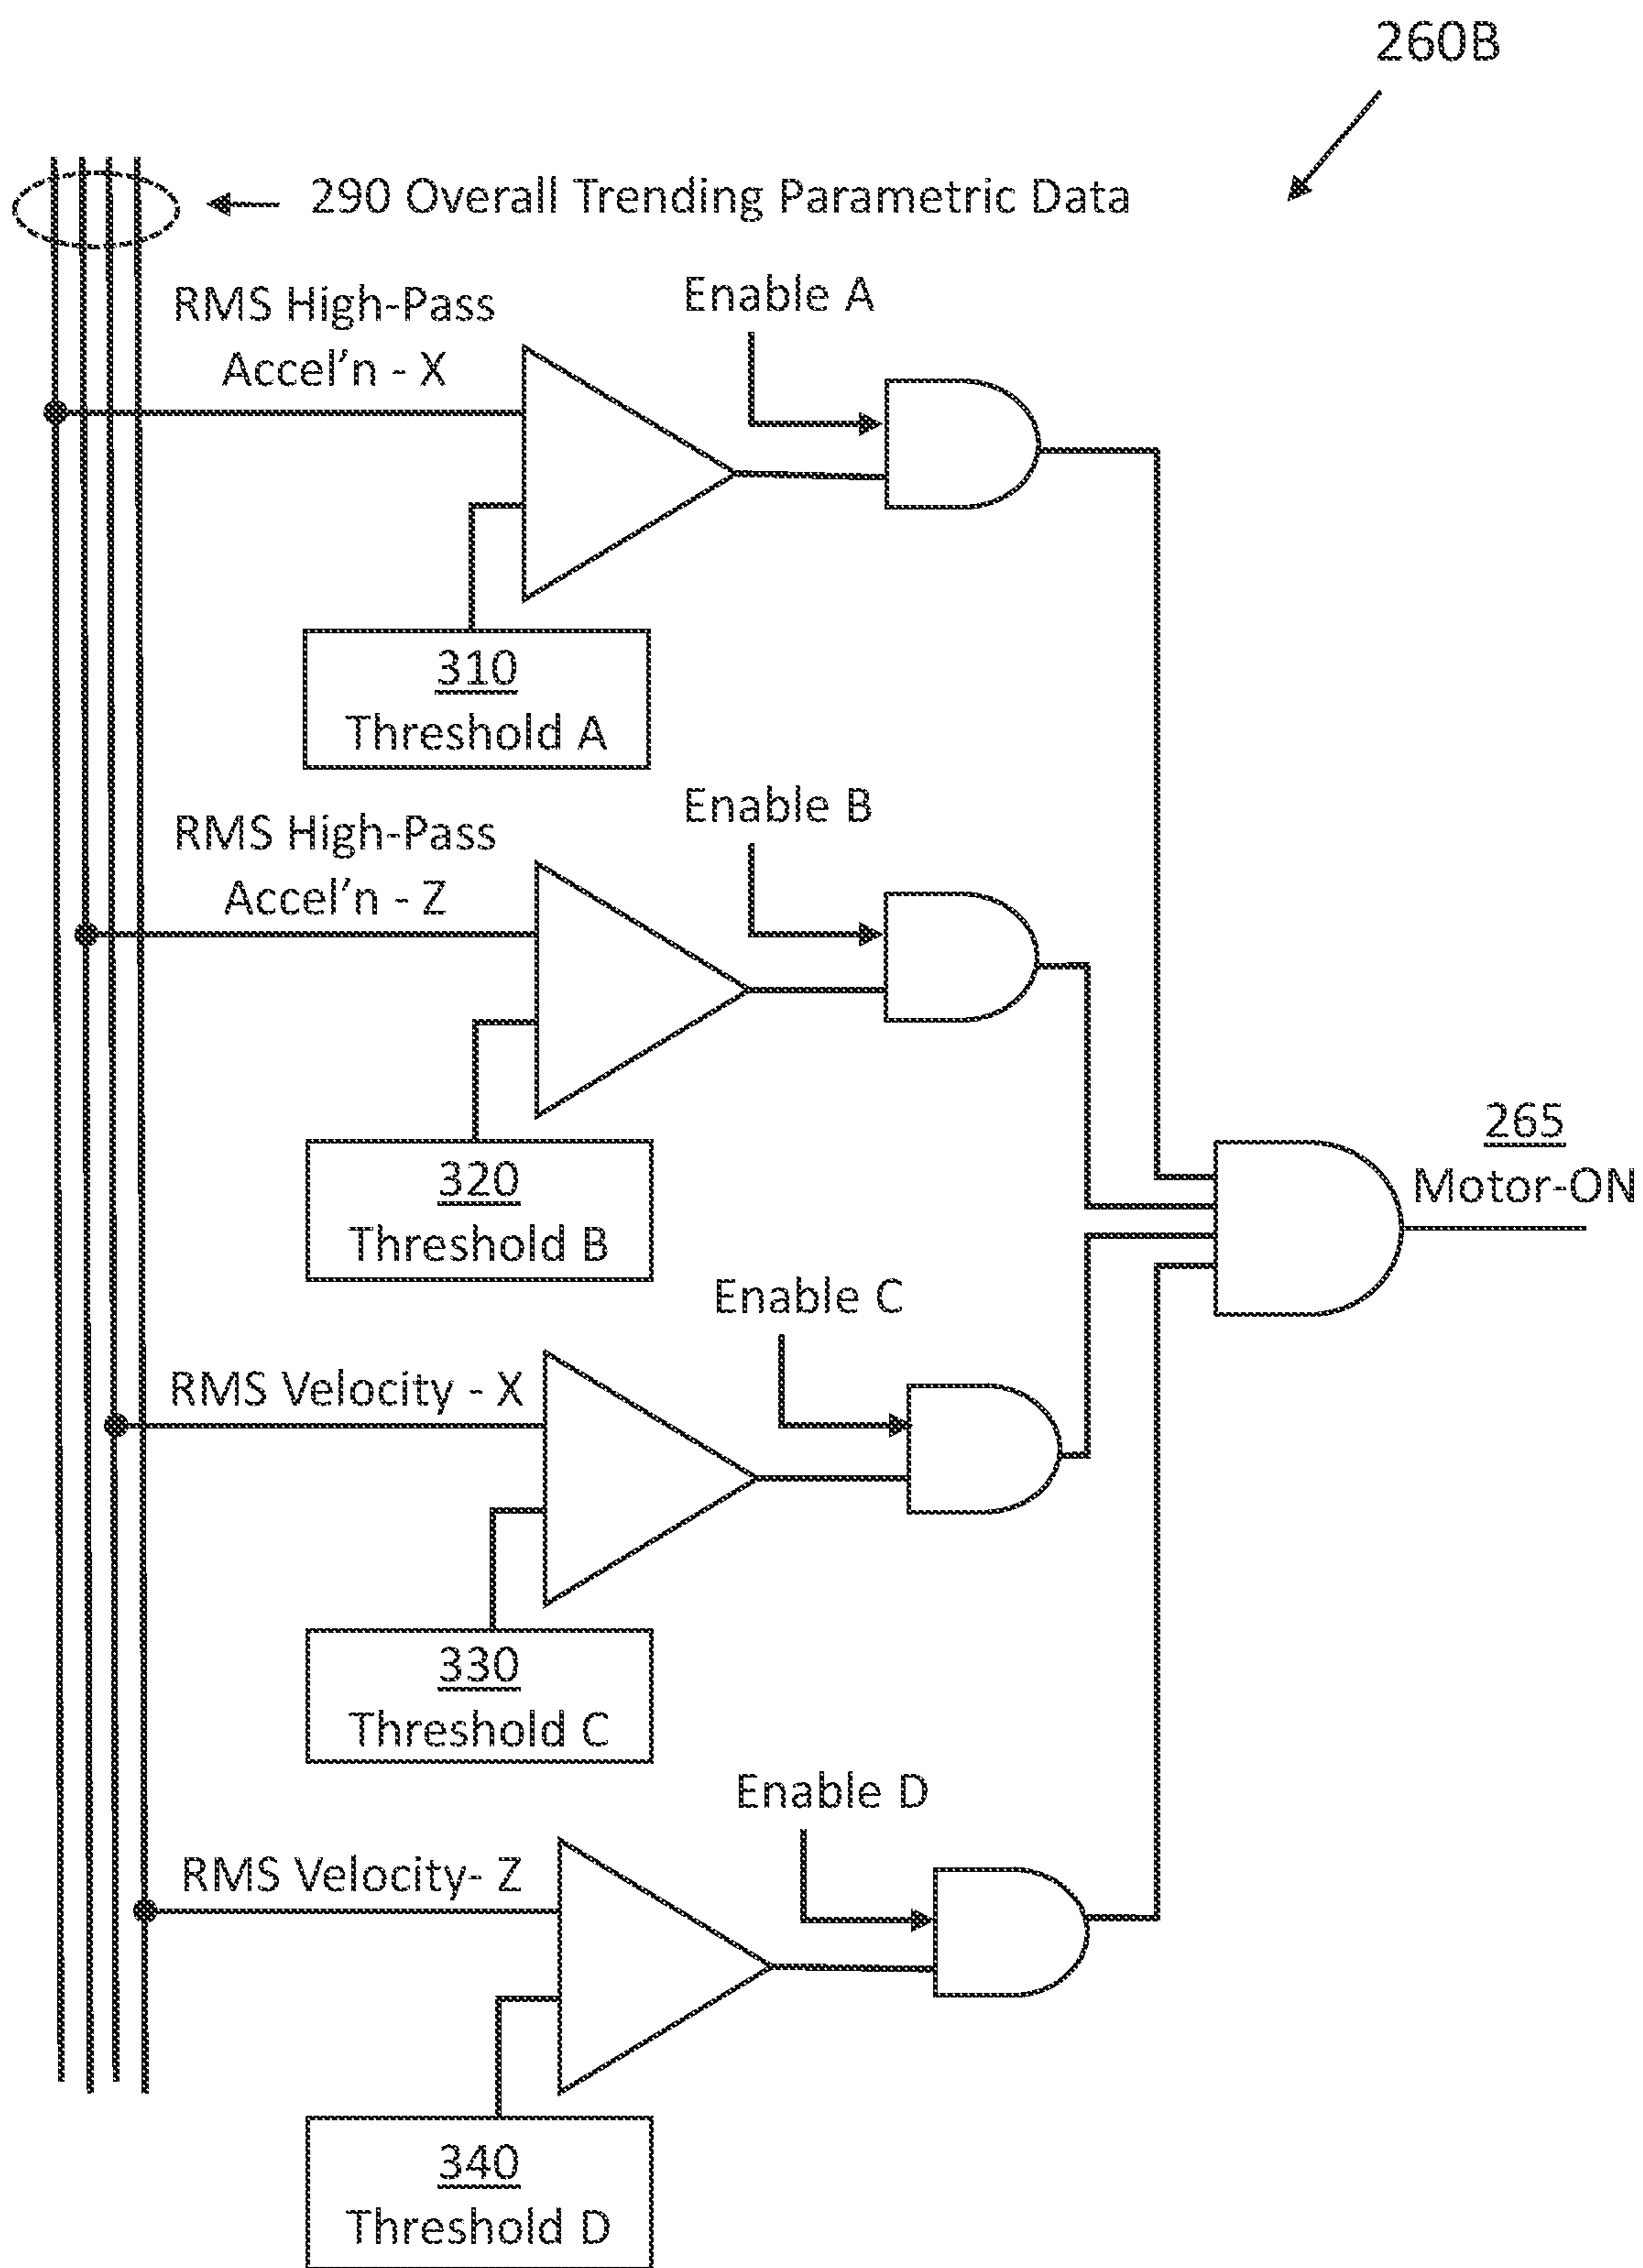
260B

290 Overall Trending Parametric Data

RMS High-Pass Accel'n - X

Enable A

310
Threshold A

RMS High-Pass Accel'n - Z

Enable B

320
Threshold B

265
Motor-ON

Enable C

RMS Velocity - X

330
Threshold C

Enable D

RMS Velocity- Z

340
Threshold D